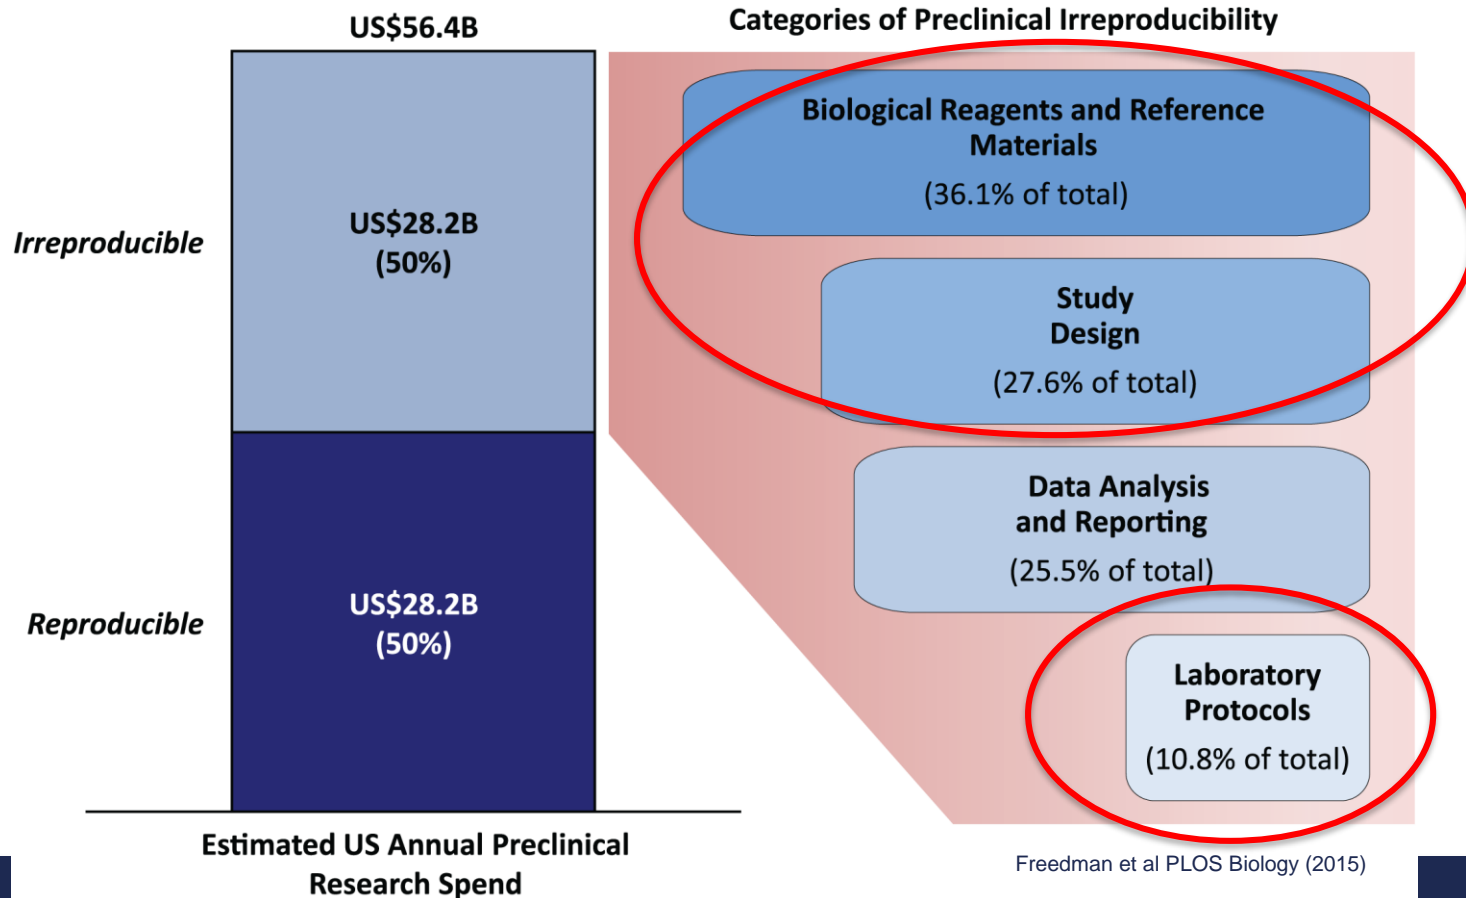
US$56.4B

Irreproducible

US$28.2B
(50%)

Reproducible

US$28.2B
(50%)

Estimated US Annual Preclinical Research Spend

Categories of Preclinical Irreproducibility

Biological Reagents and Reference Materials
(36.1% of total)

Study Design
(27.6% of total)

Data Analysis and Reporting
(25.5% of total)

Laboratory Protocols
(10.8% of total)

Freedman et al PLOS Biology (2015)